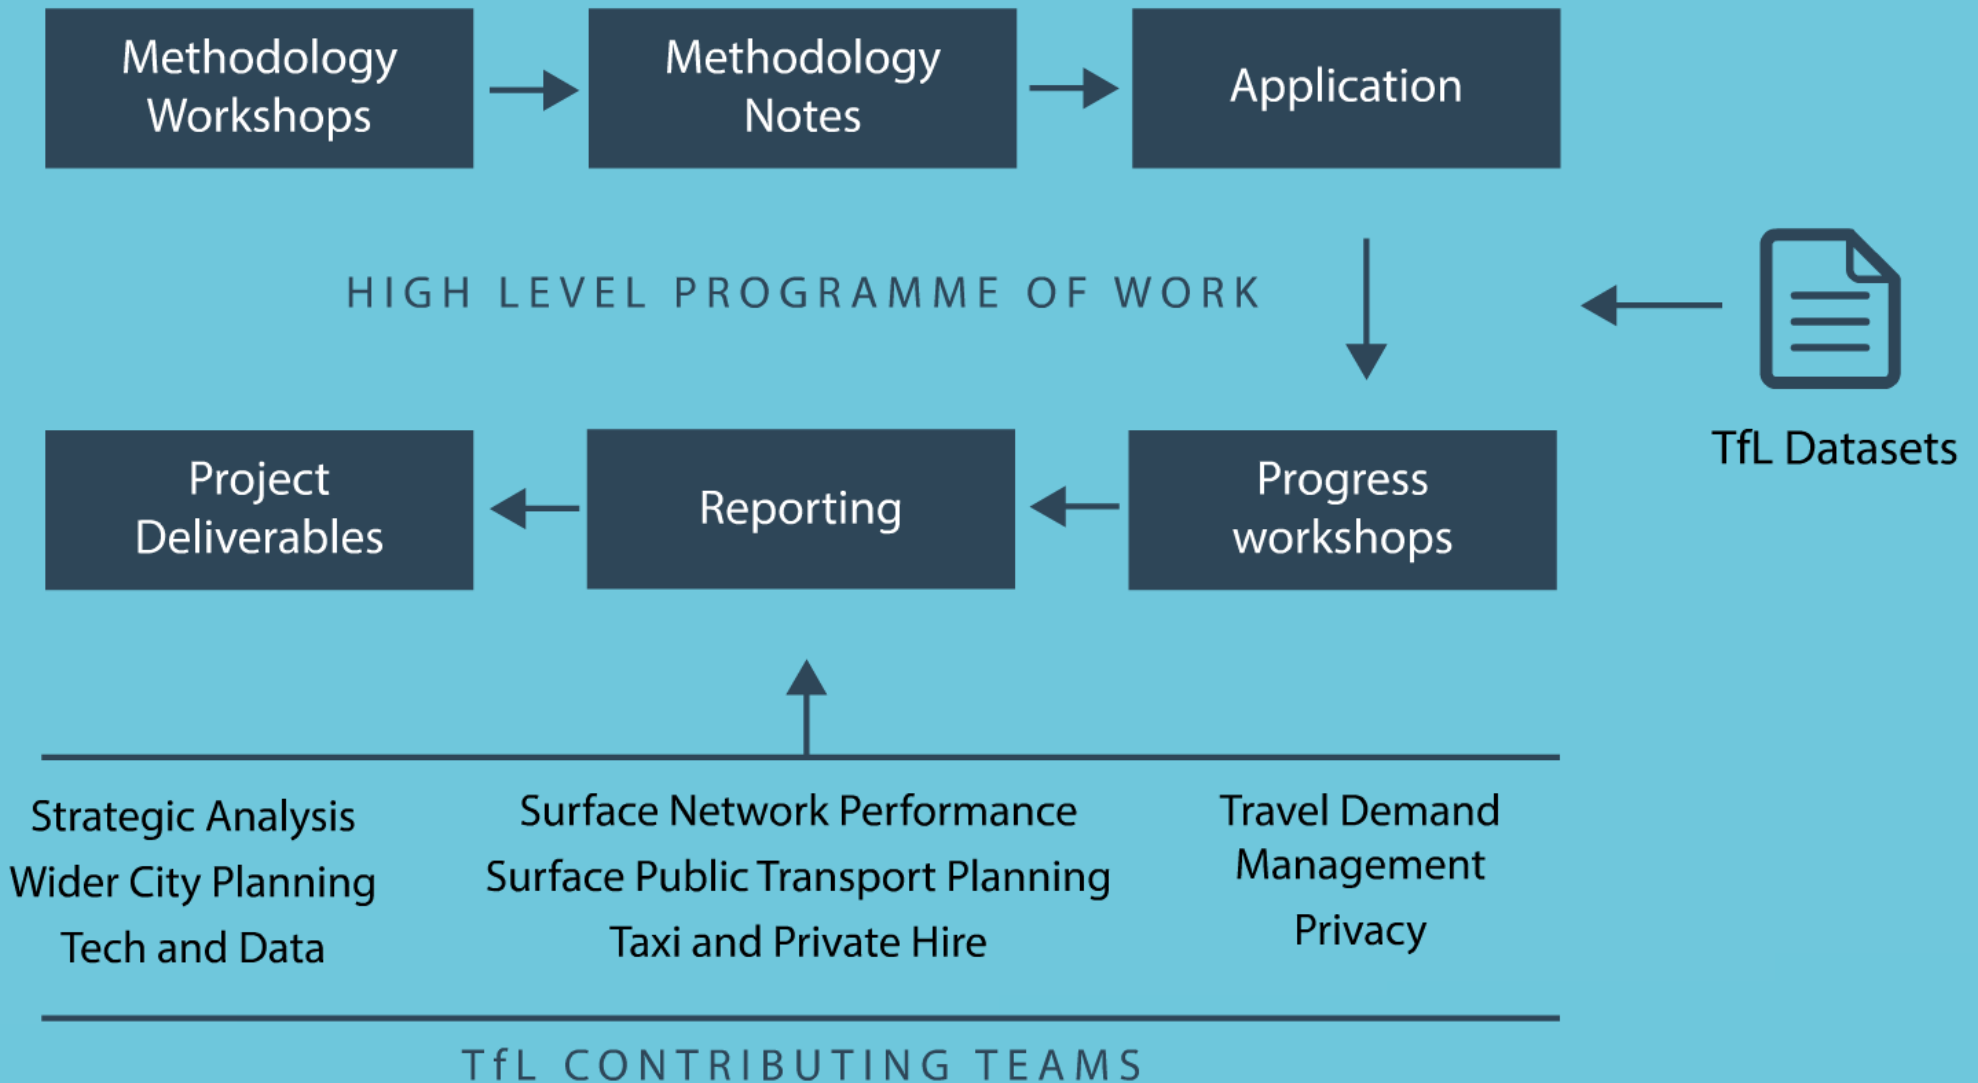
Methodology Workshops

Methodology Notes

Application

HIGH LEVEL PROGRAMME OF WORK

TfL Datasets

Project Deliverables

Reporting

Progress workshops

Strategic Analysis
Wider City Planning
Tech and Data

Surface Network Performance
Surface Public Transport Planning
Taxi and Private Hire

Travel Demand Management
Privacy

TfL CONTRIBUTING TEAMS